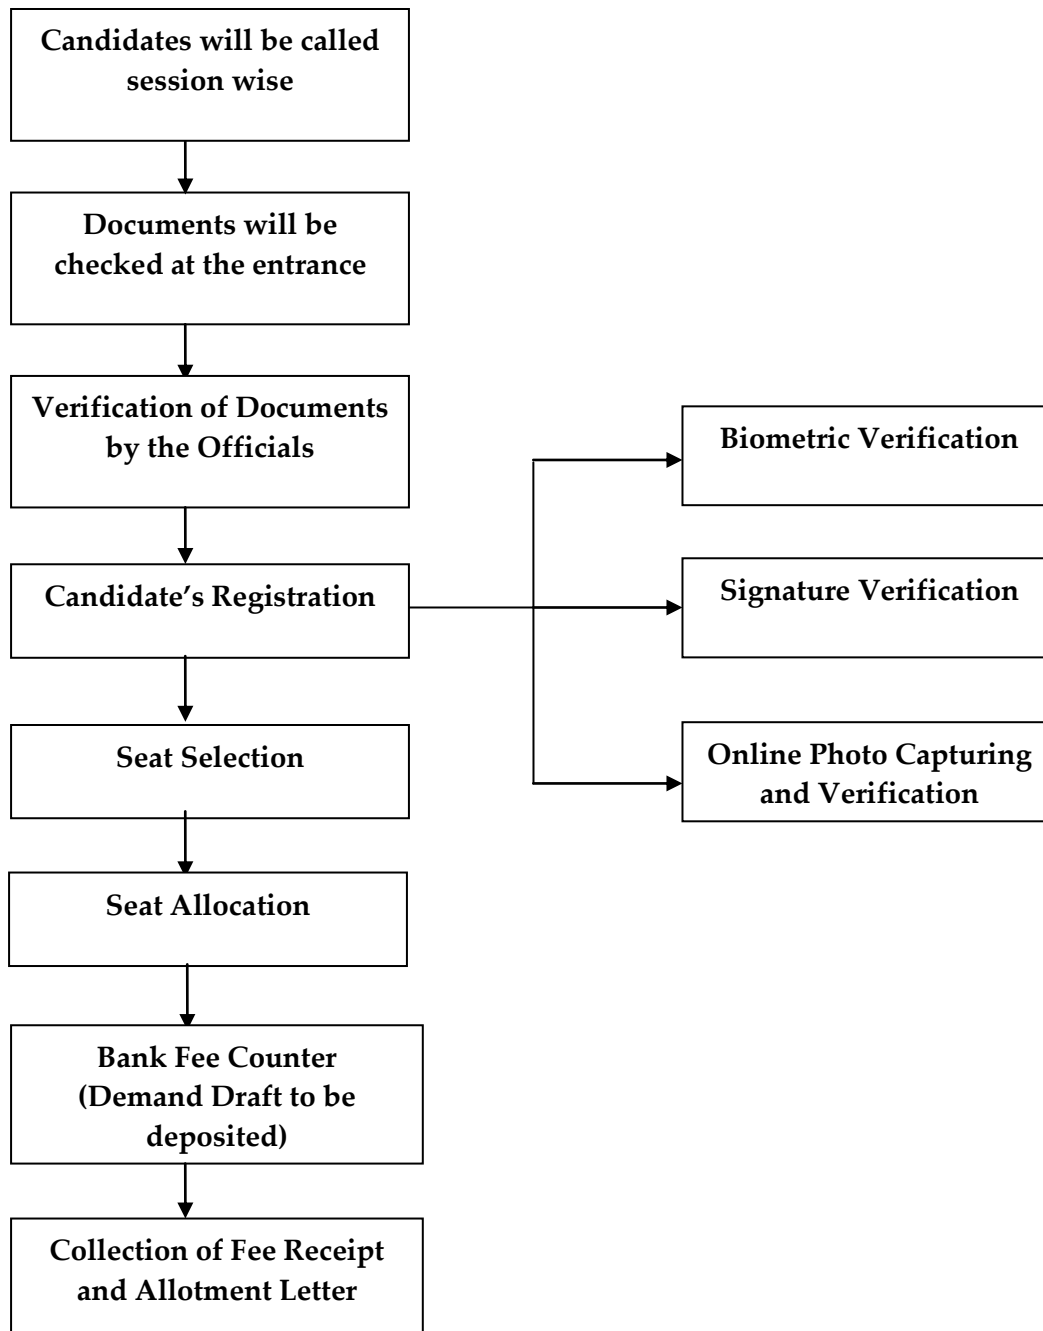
Candidates will be called session wise

Documents will be checked at the entrance

Verification of Documents by the Officials

Candidate's Registration

Biometric Verification

Signature Verification

Online Photo Capturing and Verification

Seat Selection

Seat Allocation

Bank Fee Counter (Demand Draft to be deposited)

Collection of Fee Receipt and Allotment Letter